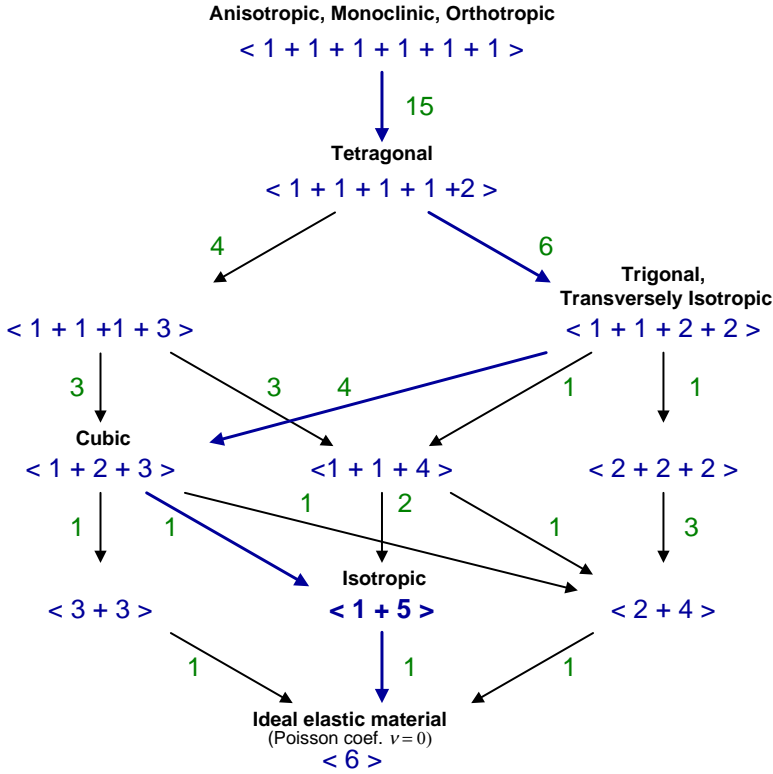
Anisotropic, Monoclinic, Orthotropic
< 1 + 1 + 1 + 1 + 1 + 1 >

15

Tetragonal
< 1 + 1 + 1 + 1 +2 >

4

6

Trigonal,
Transversely Isotropic
< 1 + 1 + 2 + 2 >

< 1 + 1 +1 + 3 >

3

3

4

1

1

Cubic
< 1 + 2 + 3 >

<1 + 1 + 4 >

< 2 + 2 + 2 >

1

1

1

2

1

3

Isotropic
< 1 + 5 >

< 3 + 3 >

< 2 + 4 >

1

1

1

Ideal elastic material
(Poisson coef. $\nu = 0$)
< 6 >